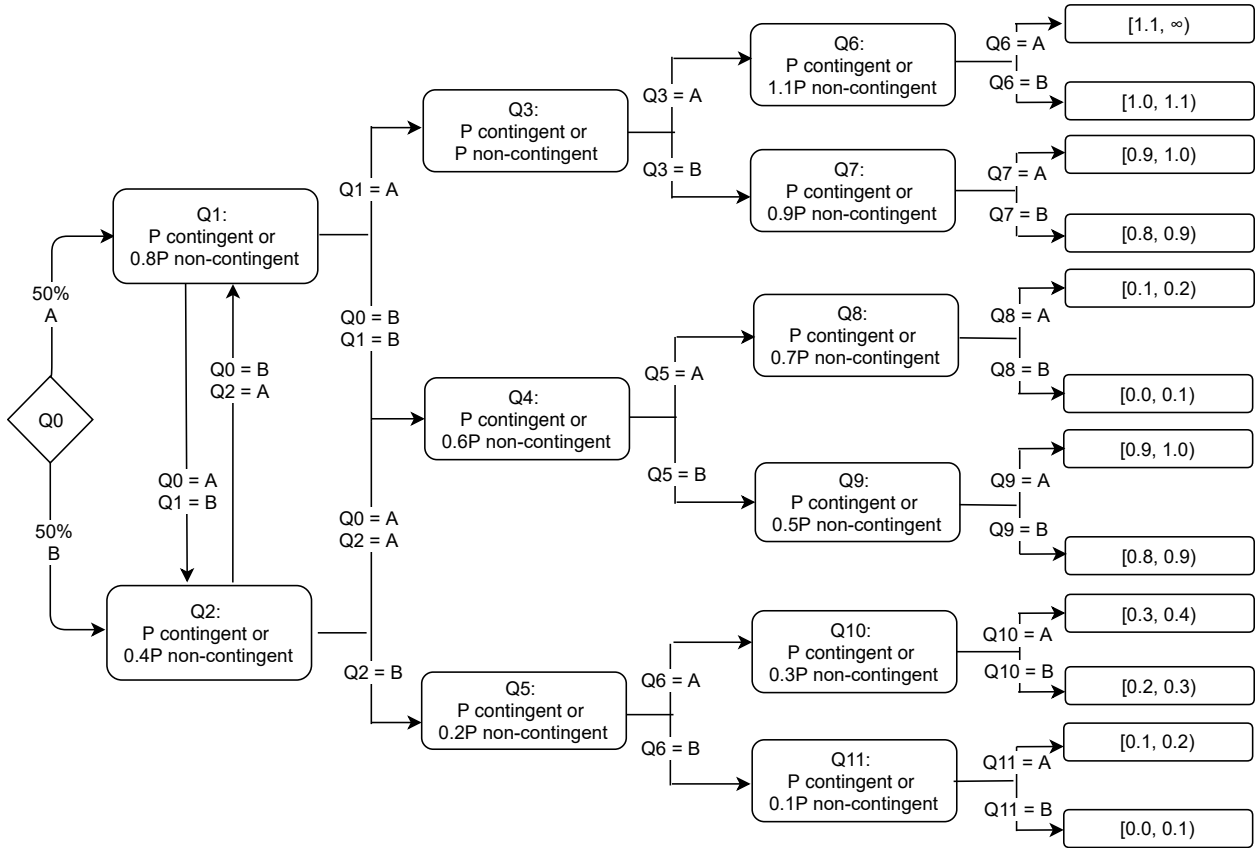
Q0

50%
A

50%
B

Q1:
P contingent or
0.8P non-contingent

Q2:
P contingent or
0.4P non-contingent

Q0 = A
Q1 = B

Q0 = B
Q2 = A

Q1 = A

Q0 = B
Q1 = B

Q0 = A
Q2 = A

Q2 = B

Q3:
P contingent or
P non-contingent

Q4:
P contingent or
0.6P non-contingent

Q5:
P contingent or
0.2P non-contingent

Q3 = A

Q3 = B

Q5 = A

Q5 = B

Q6 = A

Q6 = B

Q6:
P contingent or
1.1P non-contingent

Q7:
P contingent or
0.9P non-contingent

Q8:
P contingent or
0.7P non-contingent

Q9:
P contingent or
0.5P non-contingent

Q10:
P contingent or
0.3P non-contingent

Q11:
P contingent or
0.1P non-contingent

Q6 = A
Q6 = B
Q7 = A
Q7 = B
Q8 = A
Q8 = B
Q9 = A
Q9 = B
Q10 = A
Q10 = B
Q11 = A
Q11 = B

[1.1, ∞)
[1.0, 1.1)
[0.9, 1.0)
[0.8, 0.9)
[0.1, 0.2)
[0.0, 0.1)
[0.9, 1.0)
[0.8, 0.9)
[0.3, 0.4)
[0.2, 0.3)
[0.1, 0.2)
[0.0, 0.1)